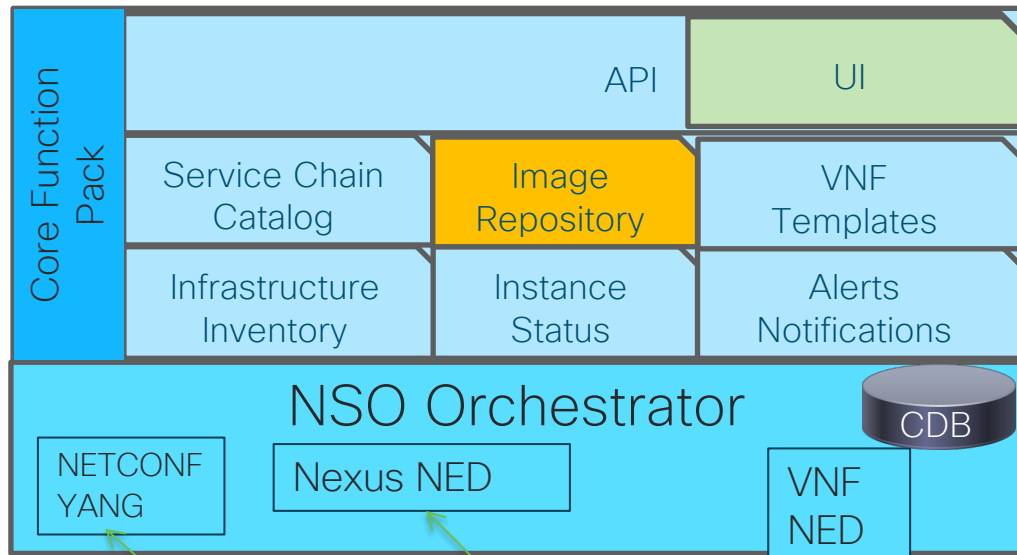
Core Function Pack

API

UI

Service Chain Catalog

Image Repository

VNF Templates

Infrastructure Inventory

Instance Status

Alerts Notifications

NSO Orchestrator

CDB

NETCONF YANG

Nexus NED

VNF NED